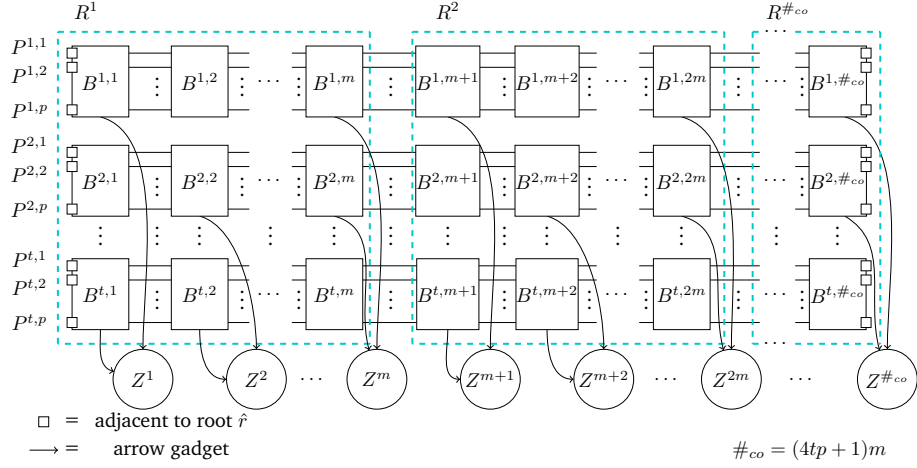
$R^1$ $R^2$ $R^{\#_{co}}$

$P^{1,1}$
$P^{1,2}$
$P^{1,p}$
$P^{2,1}$
$P^{2,2}$
$P^{2,p}$
$P^{t,1}$
$P^{t,2}$
$P^{t,p}$

$B^{1,1}$ $B^{1,2}$ $\cdots$ $B^{1,m}$ $B^{1,m+1}$ $B^{1,m+2}$ $\cdots$ $B^{1,2m}$ $\cdots$ $B^{1,\#_{co}}$

$B^{2,1}$ $B^{2,2}$ $\cdots$ $B^{2,m}$ $B^{2,m+1}$ $B^{2,m+2}$ $\cdots$ $B^{2,2m}$ $\cdots$ $B^{2,\#_{co}}$

$B^{t,1}$ $B^{t,2}$ $\cdots$ $B^{t,m}$ $B^{t,m+1}$ $B^{t,m+2}$ $\cdots$ $B^{t,2m}$ $\cdots$ $B^{t,\#_{co}}$

$Z^1$ $Z^2$ $\cdots$ $Z^m$ $Z^{m+1}$ $Z^{m+2}$ $\cdots$ $Z^{2m}$ $\cdots$ $Z^{\#_{co}}$

$\square$ = adjacent to root $\hat{r}$

$\longrightarrow$ = arrow gadget

$\#_{co} = (4tp+1)m$